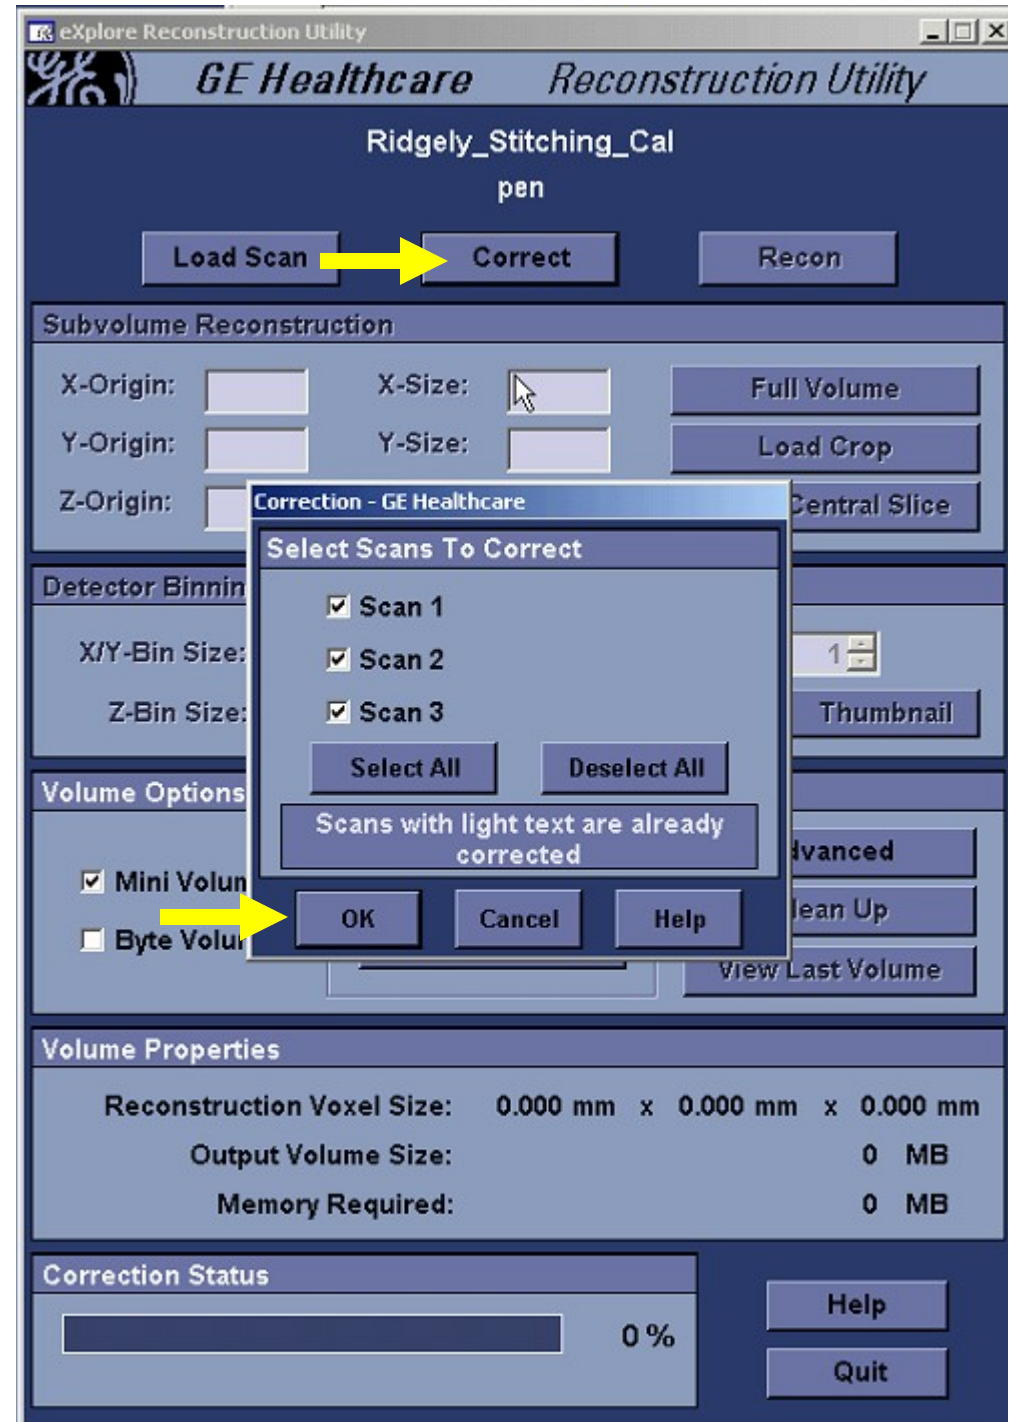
eXplore Reconstruction Utility

GE Healthcare Reconstruction Utility

Ridgely_Stitching_Cal

pen

Load Scan

Correct

Recon

Subvolume Reconstruction

X-Origin:

X-Size:

Full Volume

Y-Origin:

Y-Size:

Load Crop

Z-Origin:

Central Slice

Detector Binnin

X/Y-Bin Size:

1

Z-Bin Size:

Thumbnail

Volume Options

Mini Volun

Byte Volu

dvanced

lean Up

View Last Volume

Correction - GE Healthcare

Select Scans To Correct

Scan 1

Scan 2

Scan 3

Select All

Deselect All

Scans with light text are already corrected

OK

Cancel

Help

Volume Properties

Reconstruction Voxel Size: 0.000 mm x 0.000 mm x 0.000 mm

Output Volume Size: 0 MB

Memory Required: 0 MB

Correction Status

0 %

Help

Quit